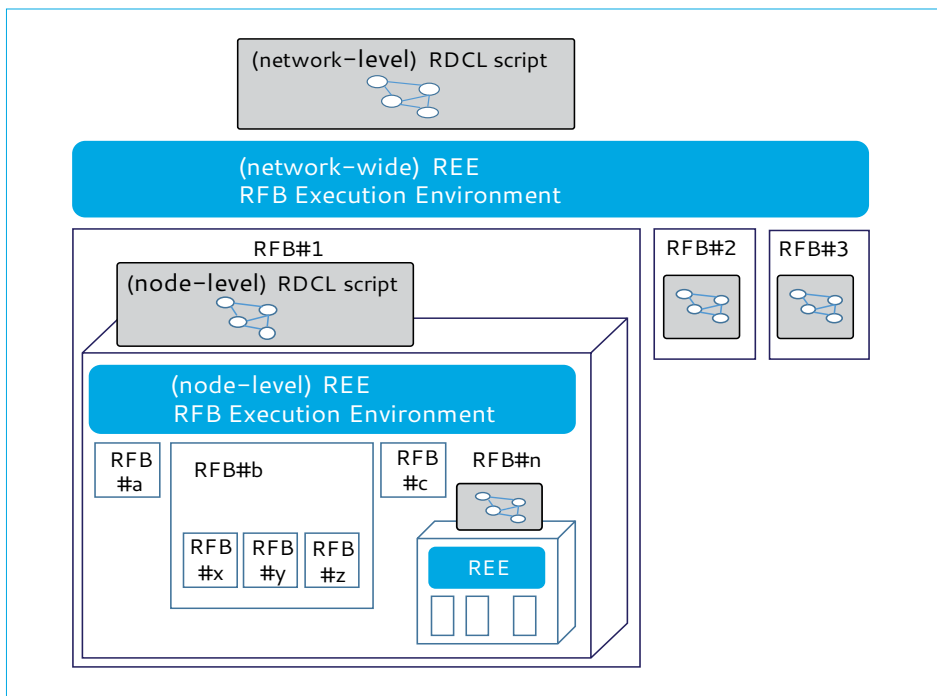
(network-level) RDCL script

(network-wide) REE
RFB Execution Environment

RFB#1

(node-level) RDCL script

RFB#2

RFB#3

(node-level) REE
RFB Execution Environment

RFB #a

RFB#b

RFB #c

RFB#n

RFB #x

RFB #y

RFB #z

REE